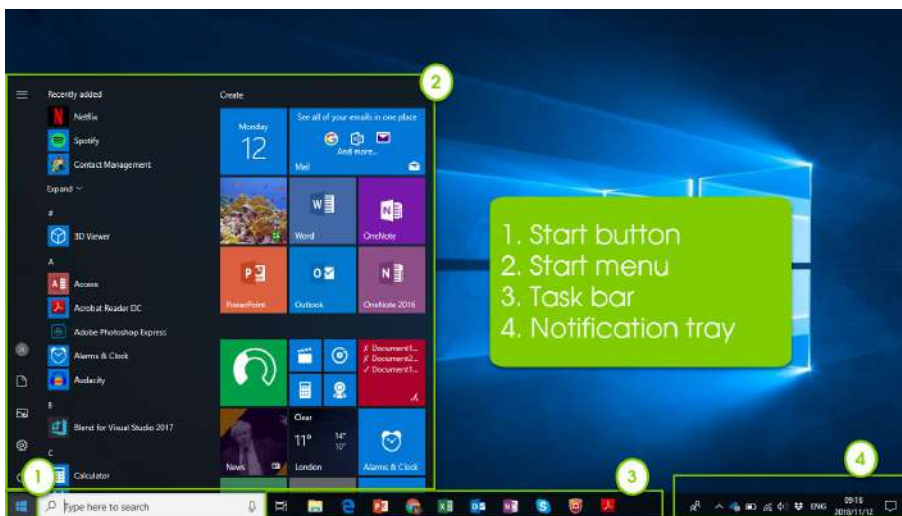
2

Recently added

Netflix

Spotify

Contact Management

Expand

#

3D Viewer

A

Access

Acrobat Reader DC

Adobe Photoshop Express

Alarms & Clock

Audacity

B

Blend for Visual Studio 2017

C

Calculator

Create

Monday 12

See all of your emails in one place

And more...

Mail

Word

OneNote

PowerPoint

Outlook

OneNote 2016

Document1...
Document2...
Document1...

Clear

11° 14° 10°

London

News

Alarms & Clock

1. Start button
2. Start menu
3. Task bar
4. Notification tray

1

3

4

Type here to search

ENG

09:16
2018/11/12